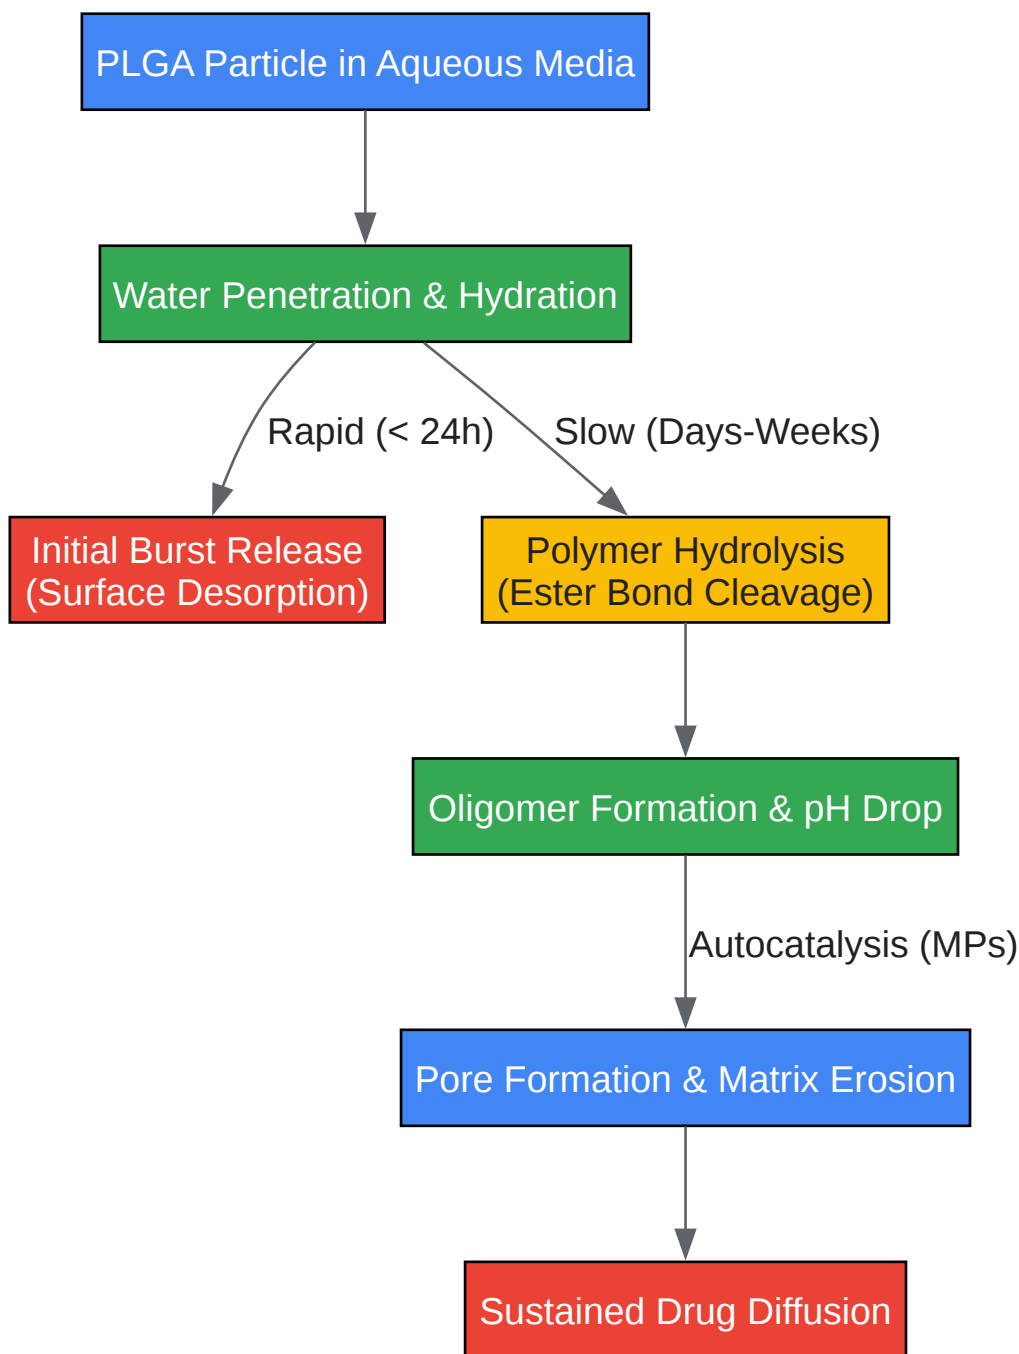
PLGA Particle in Aqueous Media

Water Penetration & Hydration

Rapid (< 24h)

Slow (Days-Weeks)

Initial Burst Release (Surface Desorption)

Polymer Hydrolysis (Ester Bond Cleavage)

Oligomer Formation & pH Drop

Autocatalysis (MPs)

Pore Formation & Matrix Erosion

Sustained Drug Diffusion